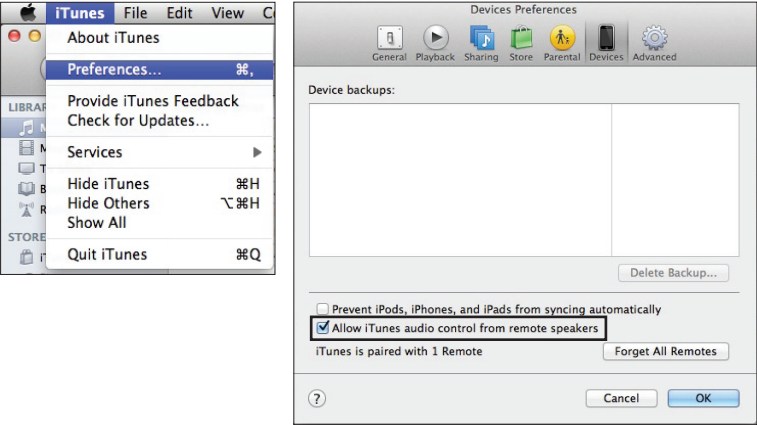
iTunes File Edit View C

About iTunes

Preferences... ⌘,

Provide iTunes Feedback
Check for Updates...

Services ▶

Hide iTunes ⌘H
Hide Others ⌥⌘H
Show All

Quit iTunes ⌘Q

LIBRAR
M
M
T
B
R
STORE
iT

Devices Preferences

General Playback Sharing Store Parental Devices Advanced

Device backups:

Delete Backup...

Prevent iPods, iPhones, and iPads from syncing automatically

Allow iTunes audio control from remote speakers

iTunes is paired with 1 Remote

Forget All Remotes

?

Cancel

OK